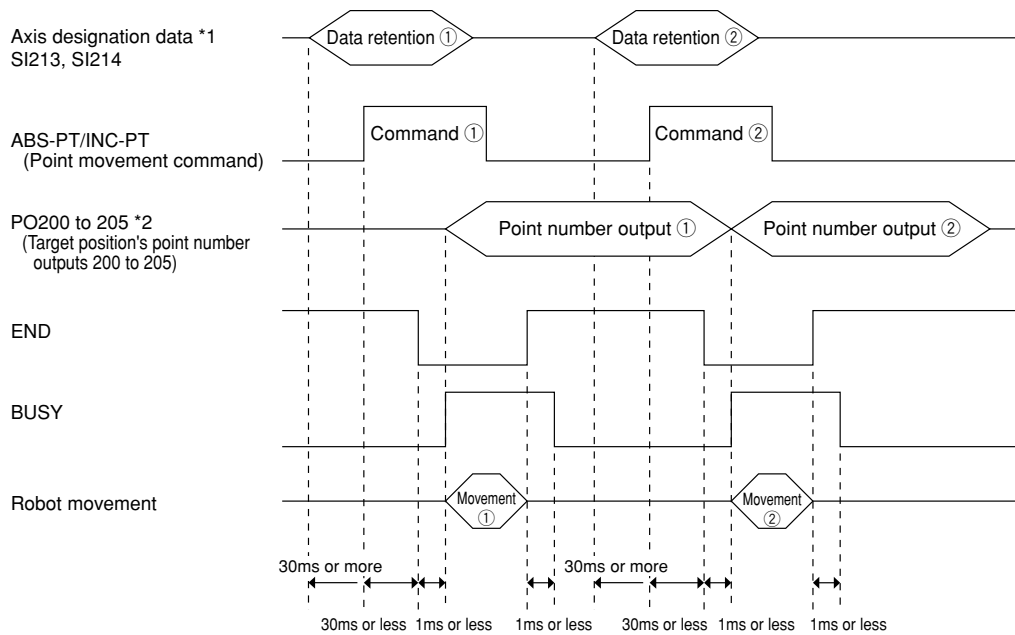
Axis designation data *1
SI213, SI214

Data retention ①

Data retention ②

ABS-PT/INC-PT
(Point movement command)

Command ①

Command ②

PO200 to 205 *2
(Target position's point number outputs 200 to 205)

Point number output ①

Point number output ②

END

BUSY

Robot movement

Movement ①

Movement ②

30ms or more

30ms or more

30ms or less

1ms or less

1ms or less

30ms or less

1ms or less

1ms or less